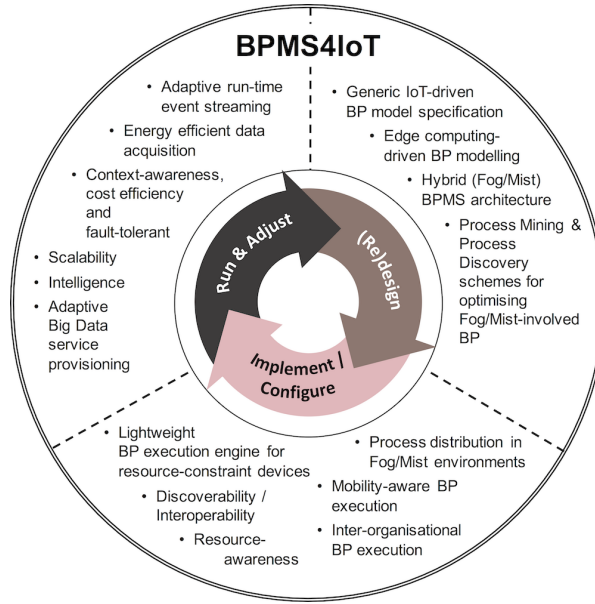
BPMS4IoT

- Adaptive run-time event streaming
- Energy efficient data acquisition
- Context-awareness, cost efficiency and fault-tolerant
- Scalability
- Intelligence
- Adaptive Big Data service provisioning

- Generic IoT-driven BP model specification
- Edge computing-driven BP modelling
- Hybrid (Fog/Mist) BPMS architecture
- Process Mining & Process Discovery schemes for optimising Fog/Mist-involved BP

Run & Adjust

(Re)design

Implement / Configure

- Lightweight BP execution engine for resource-constraint devices
- Discoverability / Interoperability
- Resource-awareness

- Process distribution in Fog/Mist environments
- Mobility-aware BP execution
- Inter-organisational BP execution